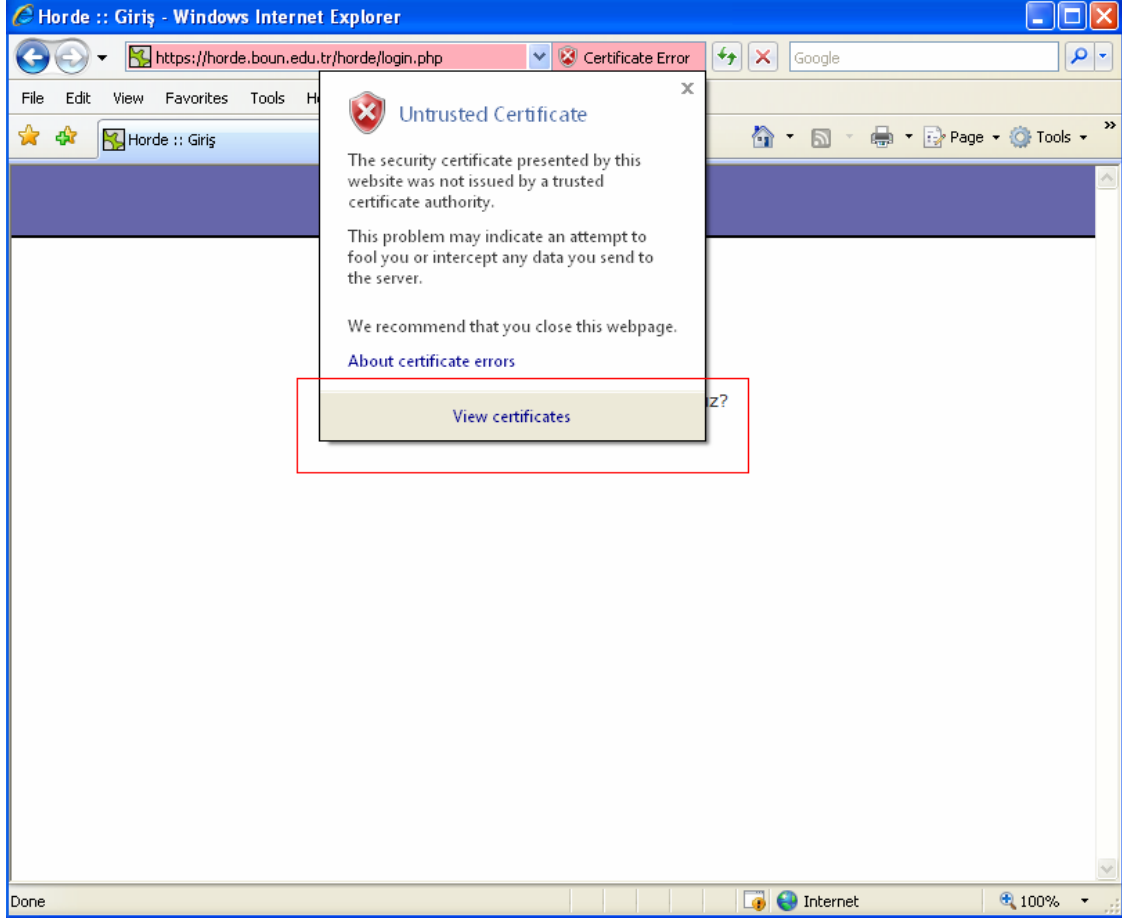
Horde :: Giriş - Windows Internet Explorer

https://horde.boun.edu.tr/horde/login.php

Certificate Error

Google

File Edit View Favorites Tools H

Horde :: Giriş

Page Tools

Untrusted Certificate

The security certificate presented by this website was not issued by a trusted certificate authority.

This problem may indicate an attempt to fool you or intercept any data you send to the server.

We recommend that you close this webpage.

About certificate errors

View certificates

z?

Done

Internet

100%